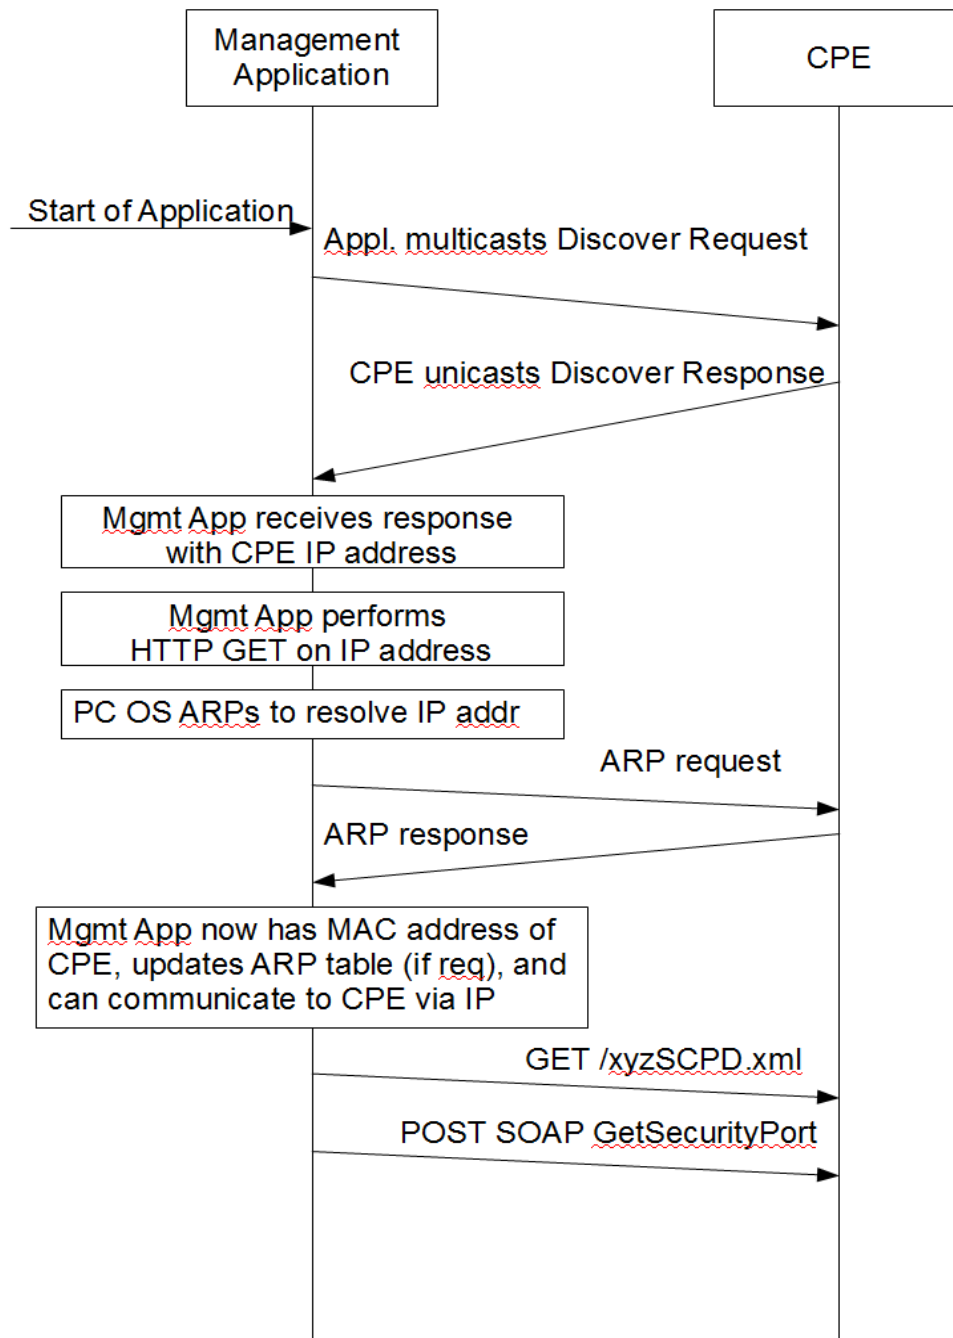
Management Application

CPE

Start of Application

Appl. multicasts Discover Request

CPE unicasts Discover Response

Mgmt App receives response with CPE IP address

Mgmt App performs HTTP GET on IP address

PC OS ARPs to resolve IP addr

ARP request

ARP response

Mgmt App now has MAC address of CPE, updates ARP table (if req), and can communicate to CPE via IP

GET /xyzSCPD.xml

POST SOAP GetSecurityPort